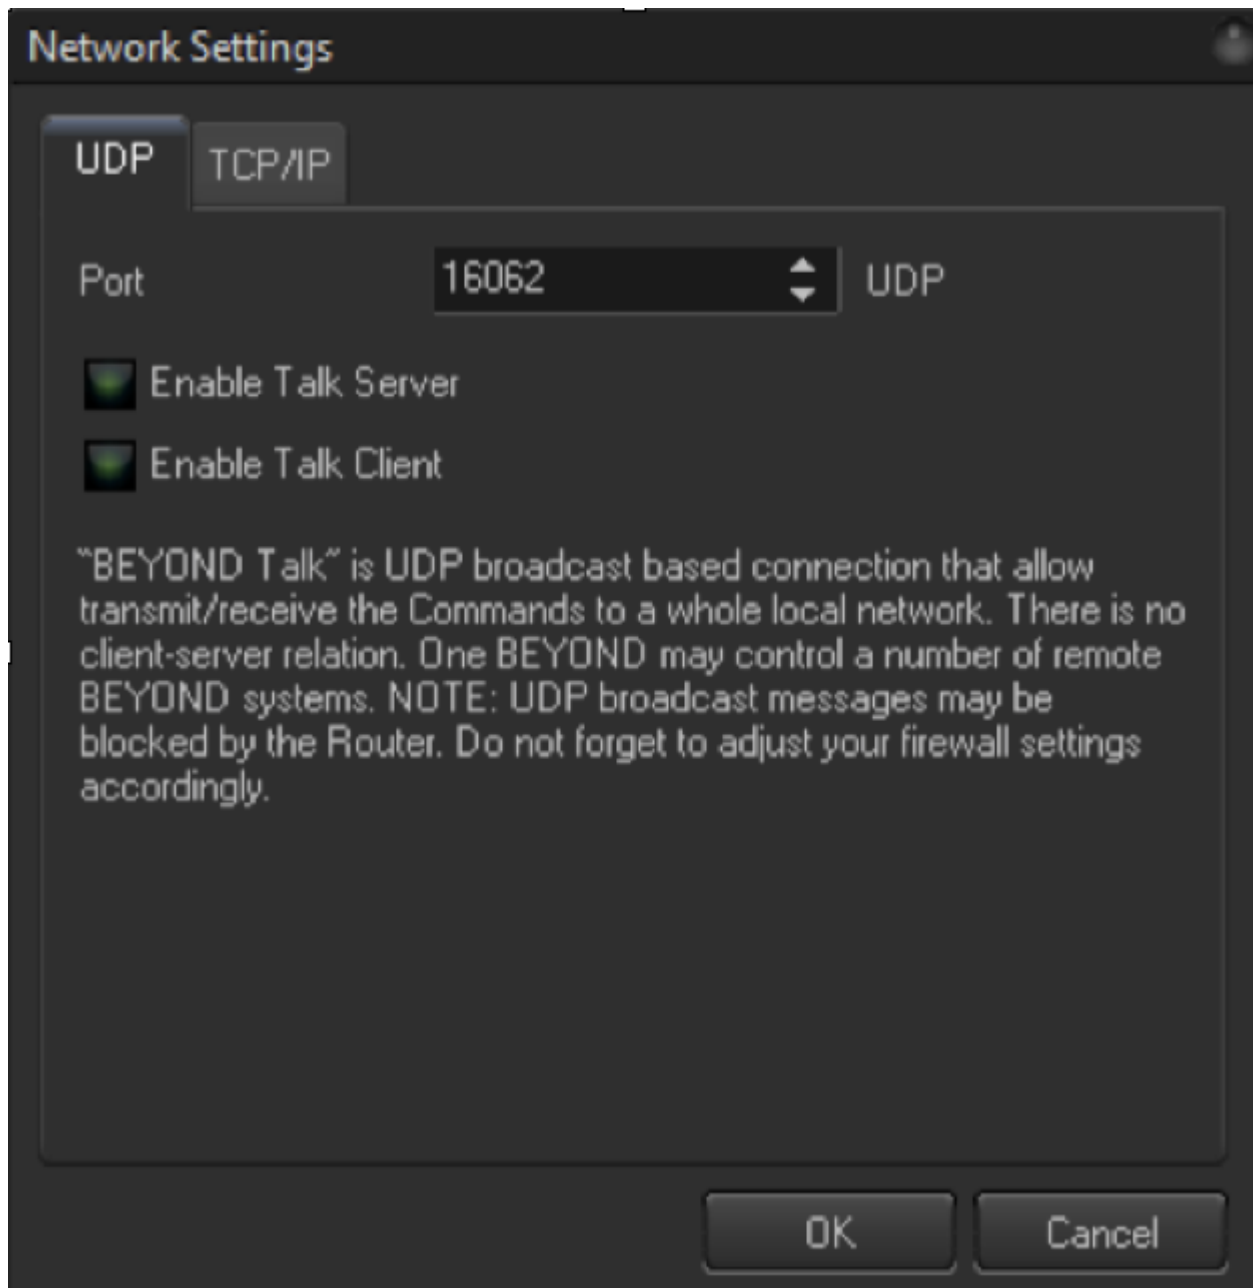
Network Settings

UDP TCP/IP

Port 16062 UDP

Enable Talk Server

Enable Talk Client

"BEYOND Talk" is UDP broadcast based connection that allow transmit/receive the Commands to a whole local network. There is no client-server relation. One BEYOND may control a number of remote BEYOND systems. NOTE: UDP broadcast messages may be blocked by the Router. Do not forget to adjust your firewall settings accordingly.

OK Cancel